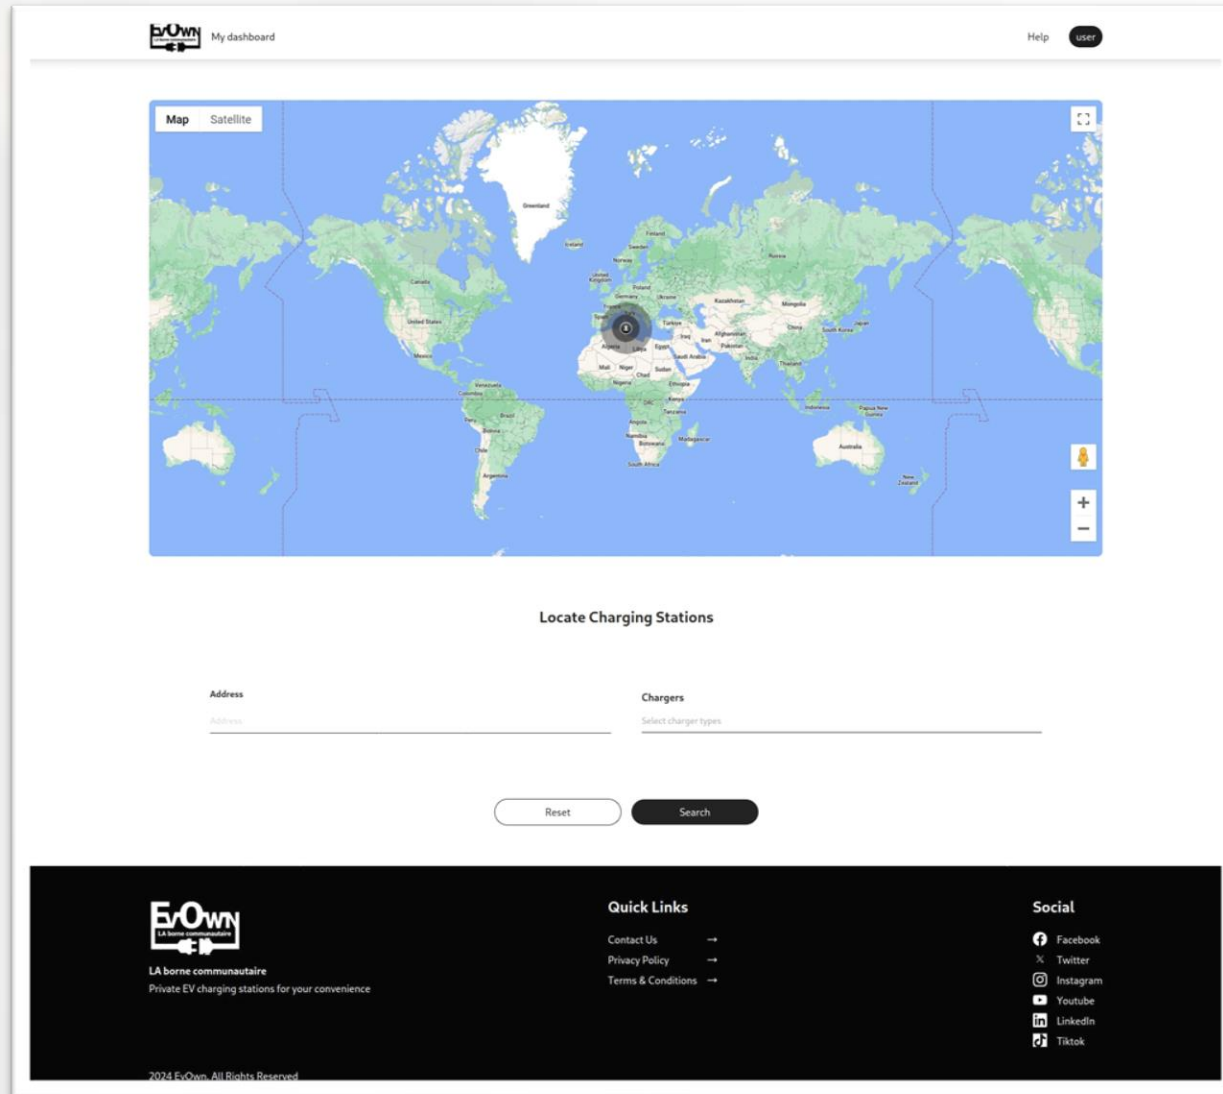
EvOwn My dashboard

Help user

Map Satellite

Greenland
Iceland
Finland
Sweden
Norway
United Kingdom
Poland
Germany
Ukraine
France
Spain
Russia
Kazakhstan
Mongolia
China
South Korea
Japan
Canada
United States
Mexico
Türkiye
Tunisia
Algeria
Libya
Egypt
Iraq
Iran
Afghanistan
Pakistan
India
Thailand
Saudi Arabia
Mali
Niger
Chad
Sudan
Nigeria
Ethiopia
Kenya
DRC
Tanzania
Angola
Namibia
Botswana
Madagascar
South Africa
Venezuela
Colombia
Peru
Brazil
Bolivia
Chile
Argentina
Indonesia
Papua New Guinea
Australia
New Zealand

Locate Charging Stations

Address
Address

Chargers
Select charger types

Reset Search

EvOwn LA borne communautaire

LA borne communautaire
Private EV charging stations for your convenience

Quick Links
Contact Us →
Privacy Policy →
Terms & Conditions →

Social
Facebook
Twitter
Instagram
Youtube
LinkedIn
Tiktok

2024 EvOwn. All Rights Reserved